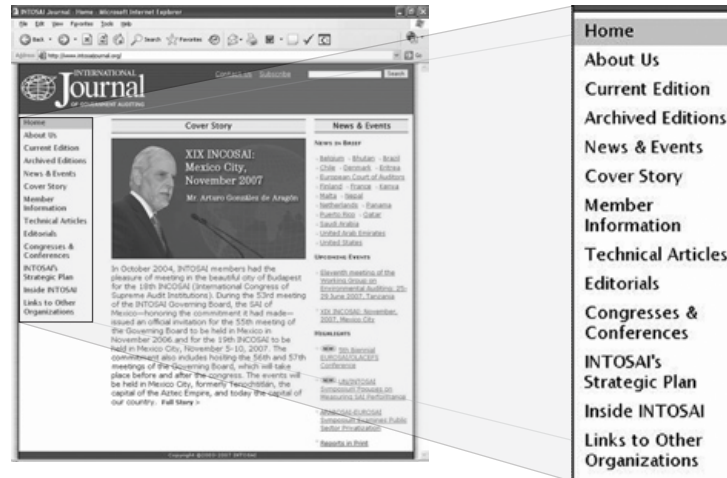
INTOSAI Journal : Home - Microsoft Internet Explorer

File Edit View Favorites Tools Help

Back Search Favorites

Address http://www.intosaijournal.org/

INTERNATIONAL Journal OF GOVERNMENT AUDITING

Contact us Subscribe Search

Home
About Us
Current Edition
Archived Editions
News & Events
Cover Story
Member Information
Technical Articles
Editorials
Congresses & Conferences
INTOSAI's Strategic Plan
Inside INTOSAI
Links to Other Organizations

Cover Story

XIX INCOSAI: Mexico City, November 2007

Mr. Arturo González de Aragón

In October 2004, INTOSAI members had the pleasure of meeting in the beautiful city of Budapest for the 18th INCOSAI (International Congress of Supreme Audit Institutions). During the 53rd meeting of the INTOSAI Governing Board, the SAI of Mexico—honoring the commitment it had made—issued an official invitation for the 55th meeting of the Governing Board to be held in Mexico in November 2006 and for the 19th INCOSAI to be held in Mexico City, November 5-10, 2007. The commitment also includes hosting the 56th and 57th meetings of the Governing Board, which will take place before and after the congress. The events will be held in Mexico City, formerly Tenochtitlan, the capital of the Aztec Empire, and today the capital of our country. Full Story >

News & Events

NEWS IN BRIEF

Belgium - Bhutan - Brazil
Chile - Denmark - Eritrea
European Court of Auditors
Finland - France - Kenya
Malta - Nepal
Netherlands - Panama
Puerto Rico - Qatar
Saudi Arabia
United Arab Emirates
United States

UPCOMING EVENTS

Eleventh meeting of the Working Group on Environmental Auditing: 25-29 June 2007, Tanzania

XIX INCOSAI: November, 2007, Mexico City

HIGHLIGHTS

NEW 5th Biennial EUROSAI/OLACEFS Conference

NEW UN/INTOSAI Symposium Focuses on Measuring SAI Performance

ARABOSAI-EUROSAI Symposium Examines Public Sector Privatization

Reports in Print

Copyright ©2003-2007 INTOSAI

Home
About Us
Current Edition
Archived Editions
News & Events
Cover Story
Member Information
Technical Articles
Editorials
Congresses & Conferences
INTOSAI's Strategic Plan
Inside INTOSAI
Links to Other Organizations